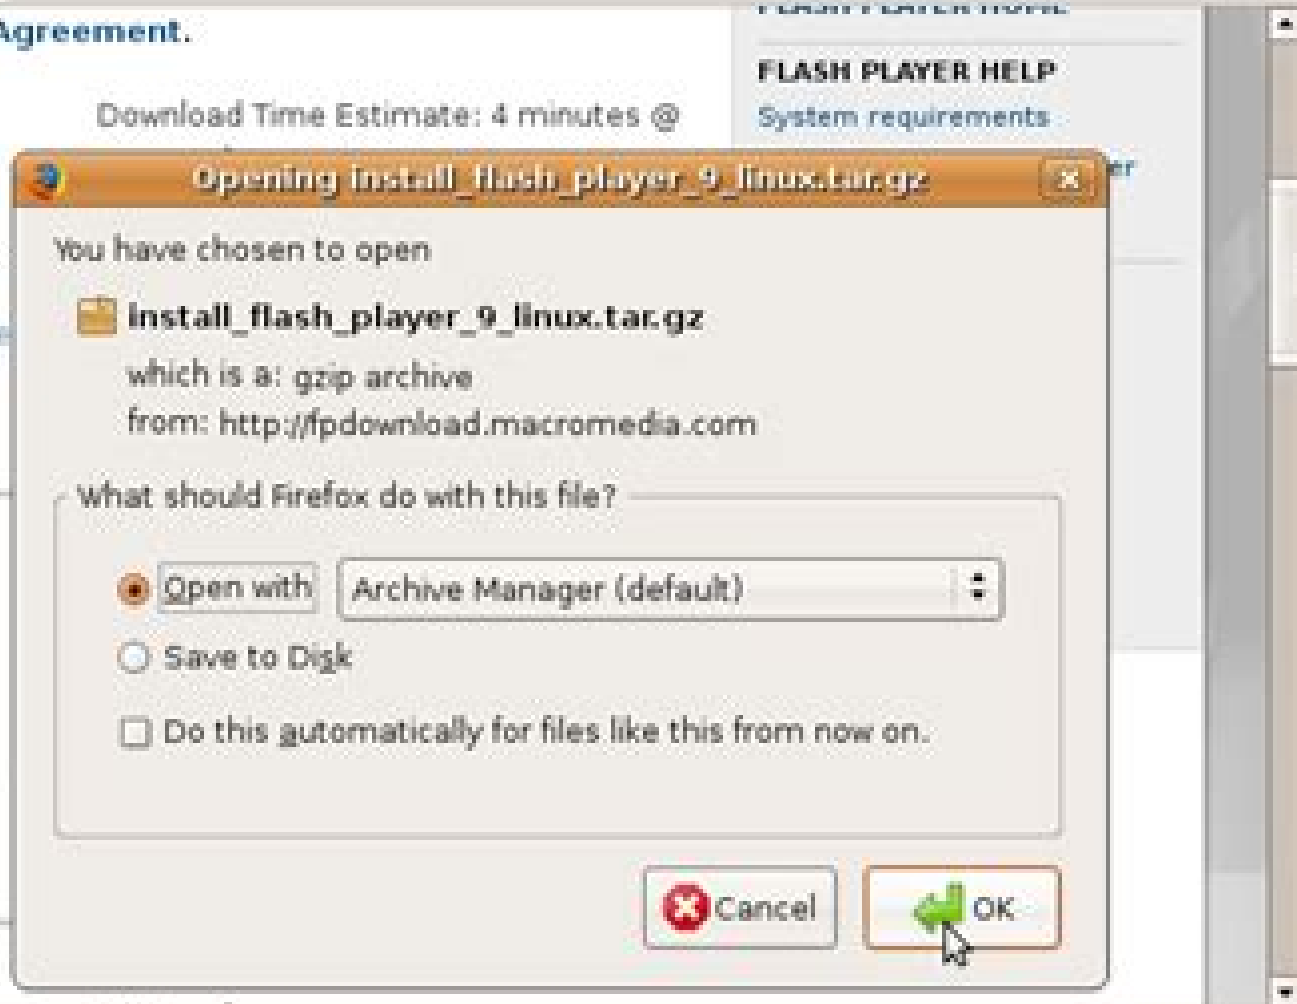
Agreement.

Download Time Estimate: 4 minutes @

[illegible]

FLASH PLAYER HELP

System requirements

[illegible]er

Opening install_flash_player_9_linux.tar.gz

You have chosen to open

install_flash_player_9_linux.tar.gz

which is a: gzip archive

from: http://fpdownload.macromedia.com

What should Firefox do with this file?

Open with Archive Manager (default)

Save to Disk

Do this automatically for files like this from now on.

Cancel

OK